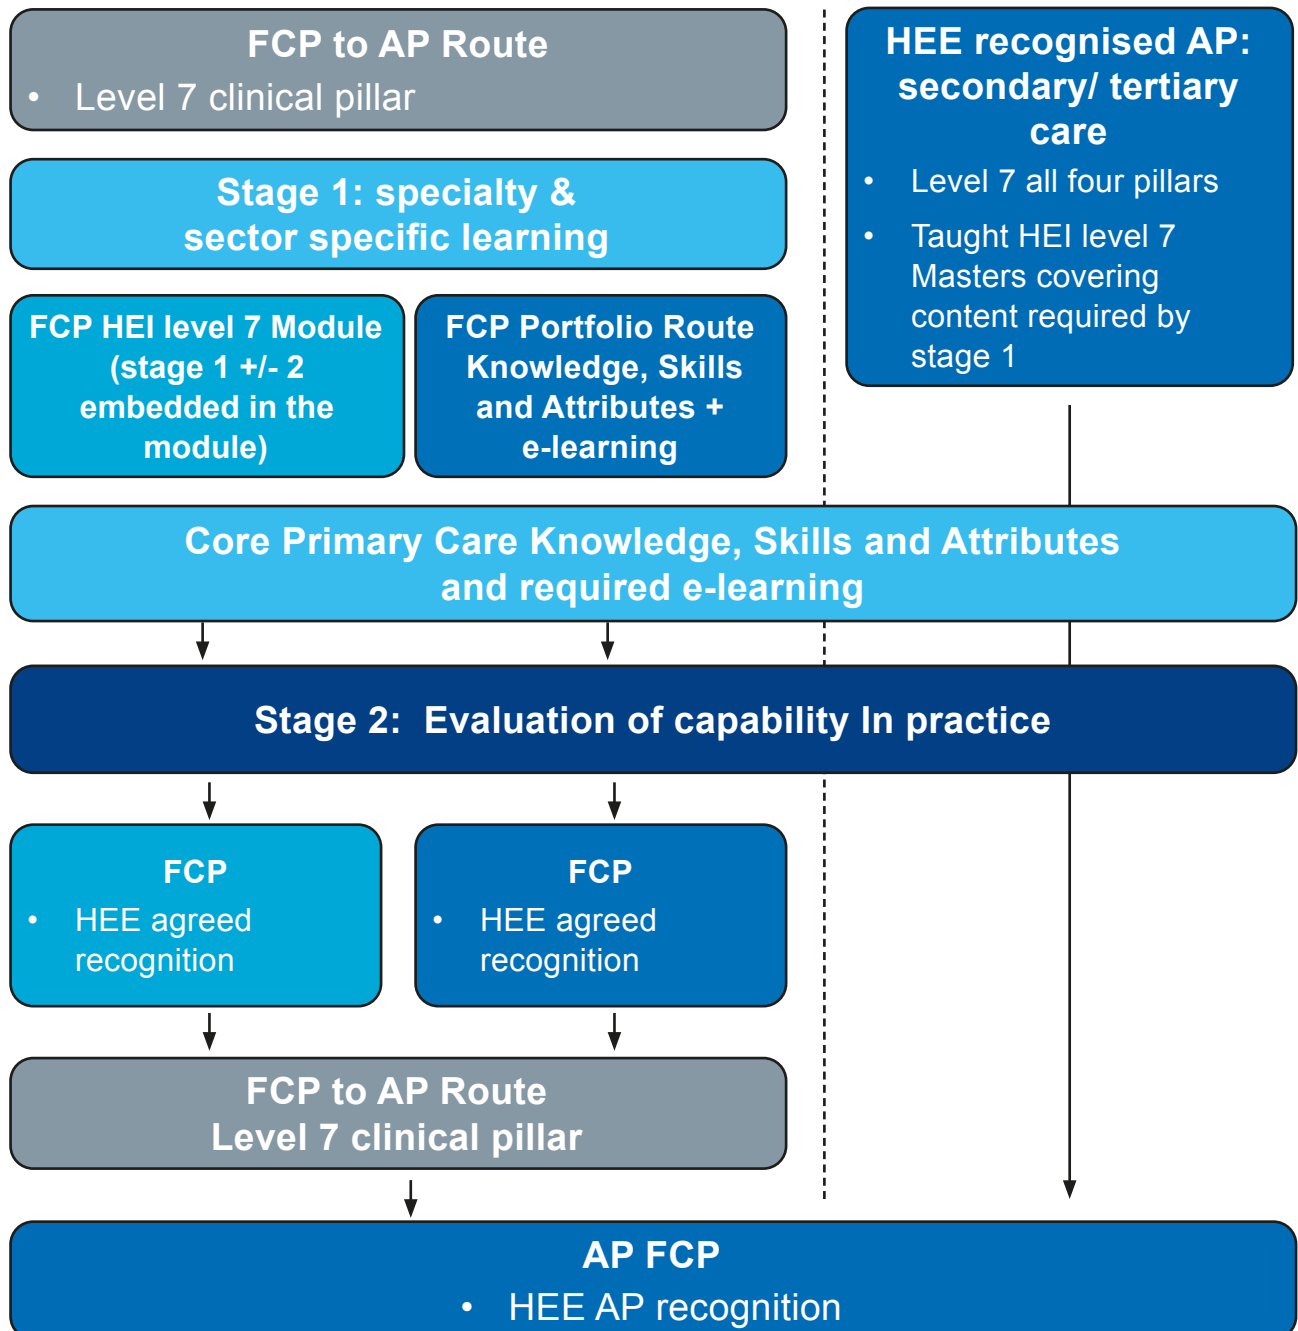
FCP to AP Route
• Level 7 clinical pillar

Stage 1: specialty & sector specific learning

FCP HEI level 7 Module (stage 1 +/- 2 embedded in the module)

FCP Portfolio Route Knowledge, Skills and Attributes + e-learning

HEE recognised AP: secondary/ tertiary care
• Level 7 all four pillars
• Taught HEI level 7 Masters covering content required by stage 1

Core Primary Care Knowledge, Skills and Attributes and required e-learning

Stage 2: Evaluation of capability In practice

FCP
• HEE agreed recognition

FCP
• HEE agreed recognition

FCP to AP Route
Level 7 clinical pillar

AP FCP
• HEE AP recognition